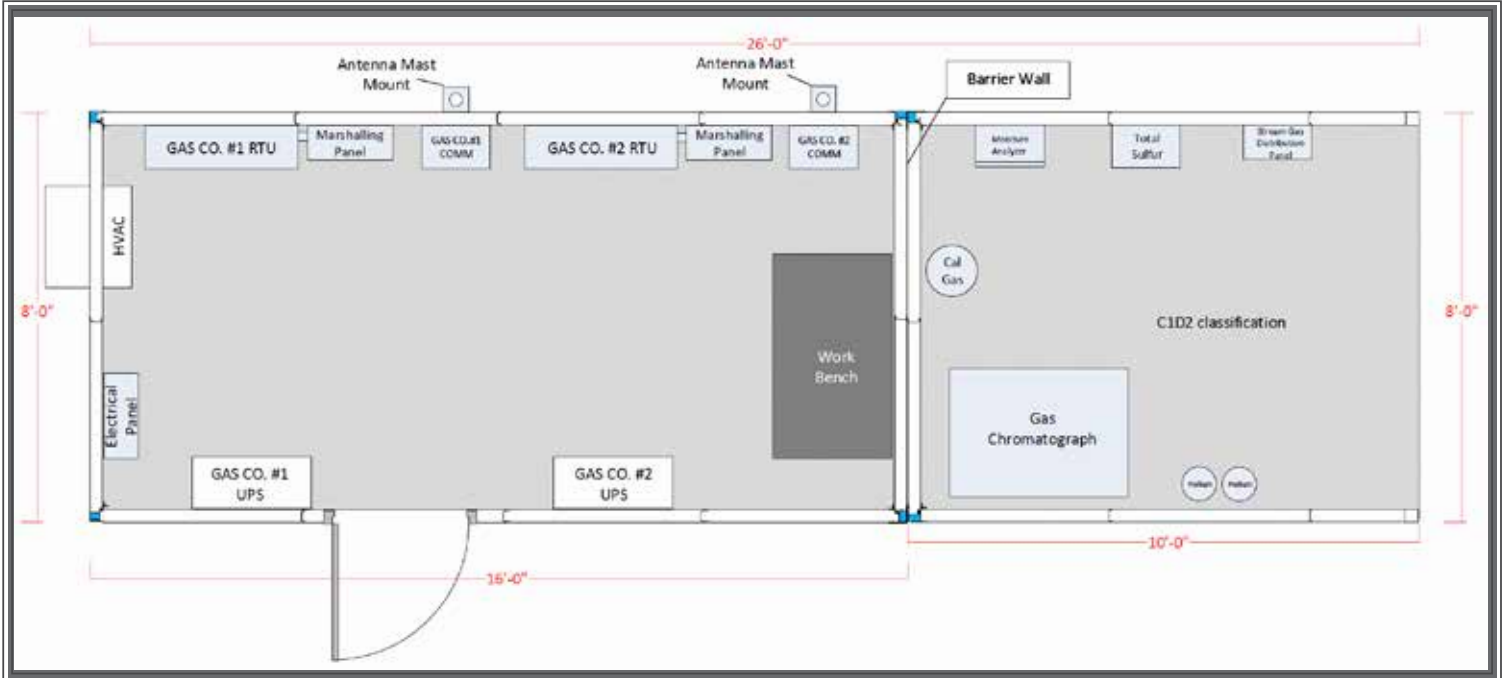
26'-0"

Antenna Mast Mount

Antenna Mast Mount

Barrier Wall

GAS CO. #1 RTU

Marshalling Panel

GAS CO. #1 COMM

GAS CO. #2 RTU

Marshalling Panel

GAS CO. #2 COMM

Moisture Analyzer

Total Sulfur

Stream Gas Distribution Panel

HVAC

Cal Gas

8'-0"

C1D2 classification

8'-0"

Work Bench

Electrical Panel

Gas Chromatograph

GAS CO. #1 UPS

GAS CO. #2 UPS

Helium

Helium

10'-0"

16'-0"